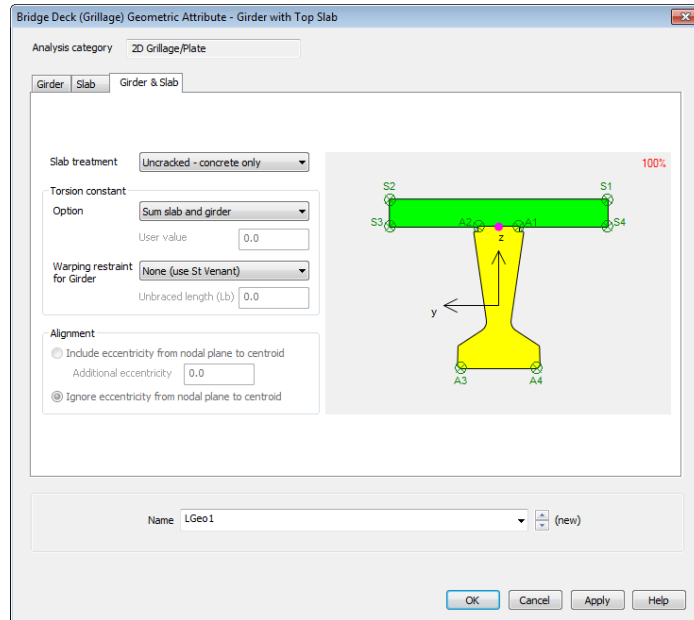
Bridge Deck (Grillage) Geometric Attribute - Girder with Top Slab

Analysis category 2D Grillage/Plate

Girder Slab Girder & Slab

Slab treatment Uncracked - concrete only

Torsion constant

Option Sum slab and girder

User value 0.0

Warping restraint for Girder None (use St Venant)

Unbraced length (Lb) 0.0

Alignment

Include eccentricity from nodal plane to centroid

Additional eccentricity 0.0

Ignore eccentricity from nodal plane to centroid

100%

S2 S1 S3 A2 A1 S4 z y A3 A4

Name LGeo1 (new)

OK Cancel Apply Help